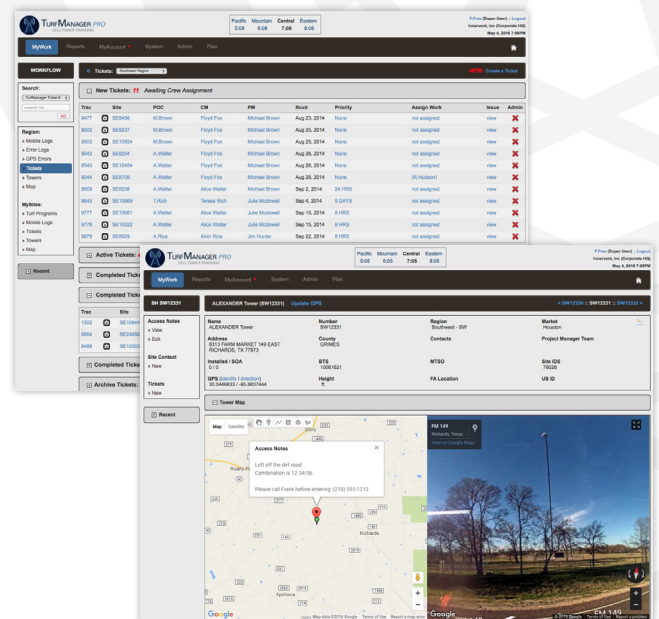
TurfManager PRO
CELL TOWER TRACKING

| Pacific | Mountain | Central | Eastern |
|---|---|---|---|
| 5:08 | 6:08 | 7:08 | 8:08 |

P.Free (Super User) :: Logout
Innervent, Inc (Corporate HQ)
May 4, 2016 7:08PM

MyWork Reports MyAccount System Admin Plan

WORKFLOW

Tickets: Southeast Region

NEW: Create a Ticket

Search:
TurfManager Ticket #
search for...
GO

New Tickets: 11 Awaiting Crew Assignment

| Trac | | Site | POC | CM | PM | Rcvd | Priority | Assign Work | Issue | Admin |
|---|---|---|---|---|---|---|---|---|---|---|
| 9477 | | SE9498 | M.Brown | Floyd Fox | Michael Brown | Aug 23, 2014 | None | not assigned | view | ✖ |
| 9502 | | SE8237 | M.Brown | Floyd Fox | Michael Brown | Aug 25, 2014 | None | not assigned | view | ✖ |
| 9503 | | SE10924 | M.Brown | Floyd Fox | Michael Brown | Aug 25, 2014 | None | not assigned | view | ✖ |
| 9542 | | SE8224 | A.Walter | Floyd Fox | Michael Brown | Aug 26, 2014 | None | not assigned | view | ✖ |
| 9543 | | SE10454 | A.Walter | Floyd Fox | Michael Brown | Aug 26, 2014 | None | not assigned | view | ✖ |
| 9544 | | SE9706 | A.Walter | Floyd Fox | Michael Brown | Aug 26, 2014 | None | (R.Hudson) | view | ✖ |
| 9605 | | SE8256 | A.Walter | Alice Walter | Michael Brown | Sep 2, 2014 | 24 HRS | not assigned | view | ✖ |
| 9640 | | SE10868 | T.Rich | Teresa Rich | Julie Mcdowell | Sep 4, 2014 | 5 DAYS | not assigned | view | ✖ |
| 9777 | | SE10661 | A.Walter | Alice Walter | Julie Mcdowell | Sep 15, 2014 | 6 HRS | not assigned | view | ✖ |
| 9778 | | SE10522 | A.Walter | Alice Walter | Julie Mcdowell | Sep 15, 2014 | 5 HRS | not assigned | view | ✖ |
| 9876 | | SE8529 | A.Rice | Alvin Rice | Jim Hunter | Sep 22, 2014 | 6 HRS | not assigned | view | ✖ |

Region:
» Mobile Logs
» Error Logs
» GPS Errors
» Tickets
» Towers
» Map

MySites:
» Turf Programs
» Mobile Logs
» Tickets
» Towers
» Map

Recent

Active Tickets:
Completed Ticke
Completed Ticke
| Trac | Site |
|---|---|
| 1502 | SE1084 |
| 9584 | SE2488 |
| 9498 | SE1002 |
Completed Ticke
Archive Tickets:

TurfManager PRO
CELL TOWER TRACKING

| Pacific | Mountain | Central | Eastern |
|---|---|---|---|
| 5:05 | 6:05 | 7:05 | 8:05 |

P.Free (Super User) :: Logout
Innervent, Inc (Corporate HQ)
May 4, 2016 7:05PM

MyWork Reports MyAccount System Admin Plan

SH SW12331

ALEXANDER Tower (SW12331) Update GPS

< SW12330 :: SW12331 :: SW12332 >

Access Notes
» View
» Edit

Site Contact
» New

Tickets
» New

Recent

Name
ALEXANDER Tower

Number
SW12331

Region
Southwest - SW

Market
Houston

Address
8313 FARM MARKET 149 EAST RICHARDS, TX 77873

County
GRIMES

Contacts

Project Manager Team

Installed / SOA
0 / 0

BTS
10061621

MTSO

Site IDS
78026

GPS (identify / direction)
30.5466833 / -95.8837444

Height
ft.

FA Location

US ID

Tower Map

Map Satellite

Access Notes

Left off the dirt road.
Combination is 12-34-56.

Please call Frank before entering: (210) 555-1212

Richards

Apolonia

Google

Map data ©2016 Google Terms of Use Report a map error

FM 149
Richards, Texas
View on Google Maps

Google

© 2016 Google Terms of Use Report a problem

FM 149